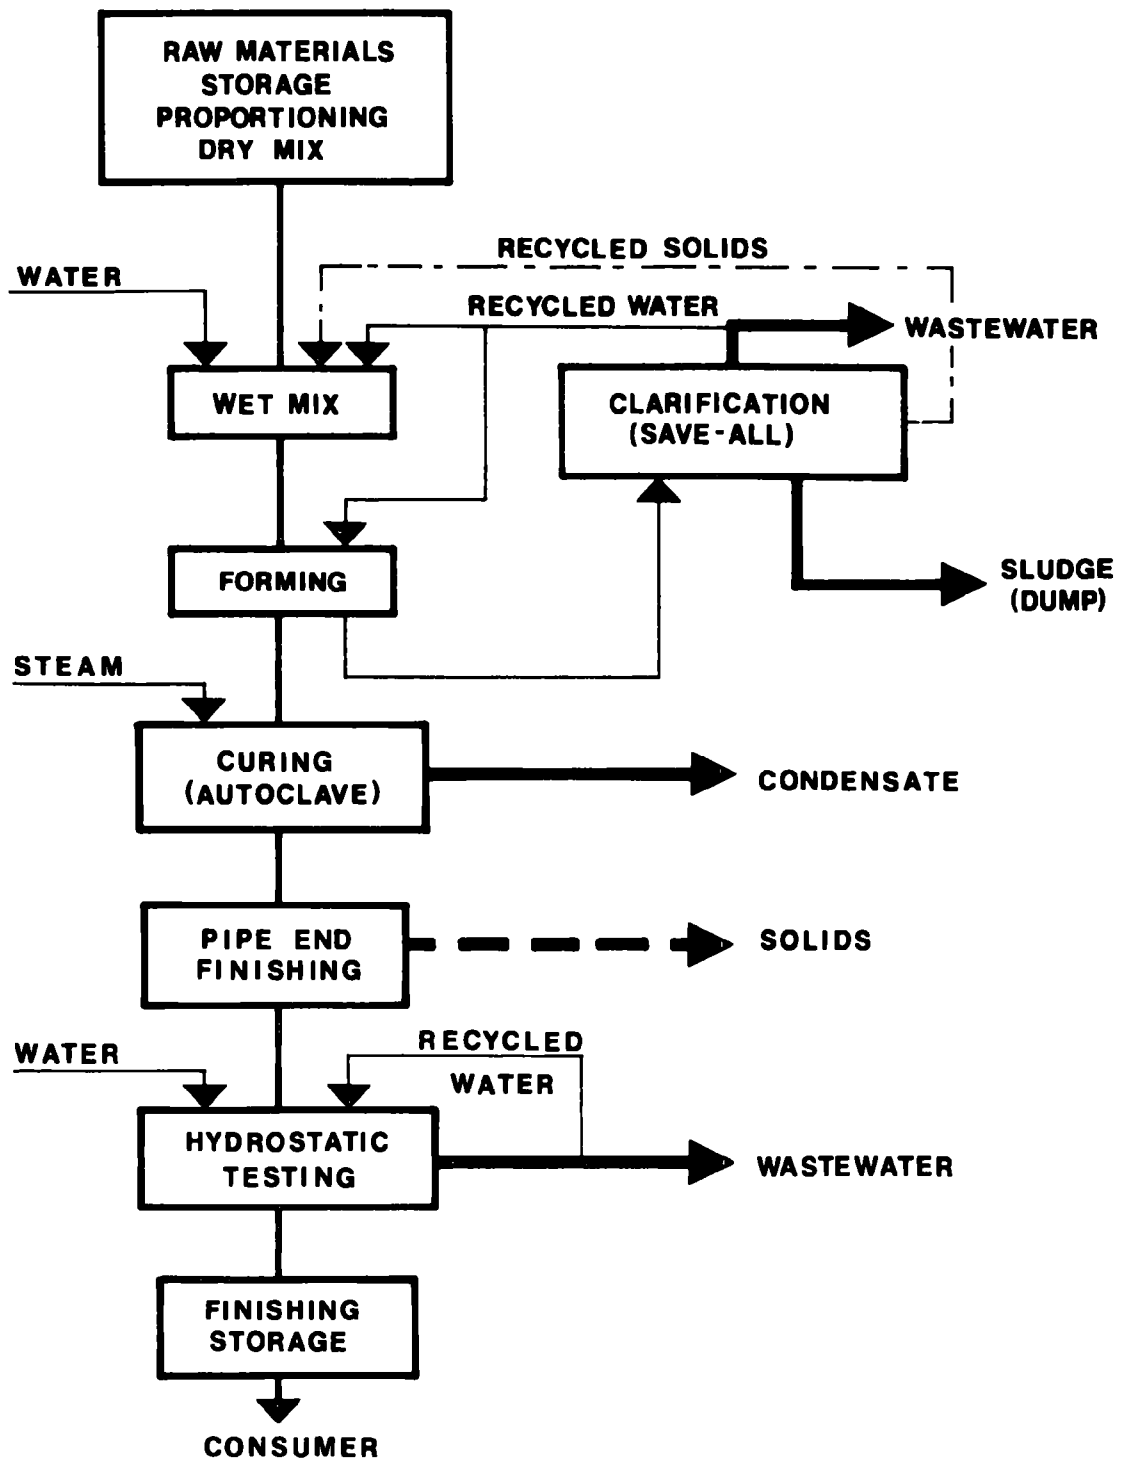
RAW MATERIALS
STORAGE
PROPORTIONING
DRY MIX

RECYCLED SOLIDS

WATER

RECYCLED WATER

WASTEWATER

WET MIX

CLARIFICATION
(SAVE-ALL)

FORMING

SLUDGE
(DUMP)

STEAM

CURING
(AUTOCLAVE)

CONDENSATE

PIPE END
FINISHING

SOLIDS

WATER

RECYCLED
WATER

HYDROSTATIC
TESTING

WASTEWATER

FINISHING
STORAGE

CONSUMER